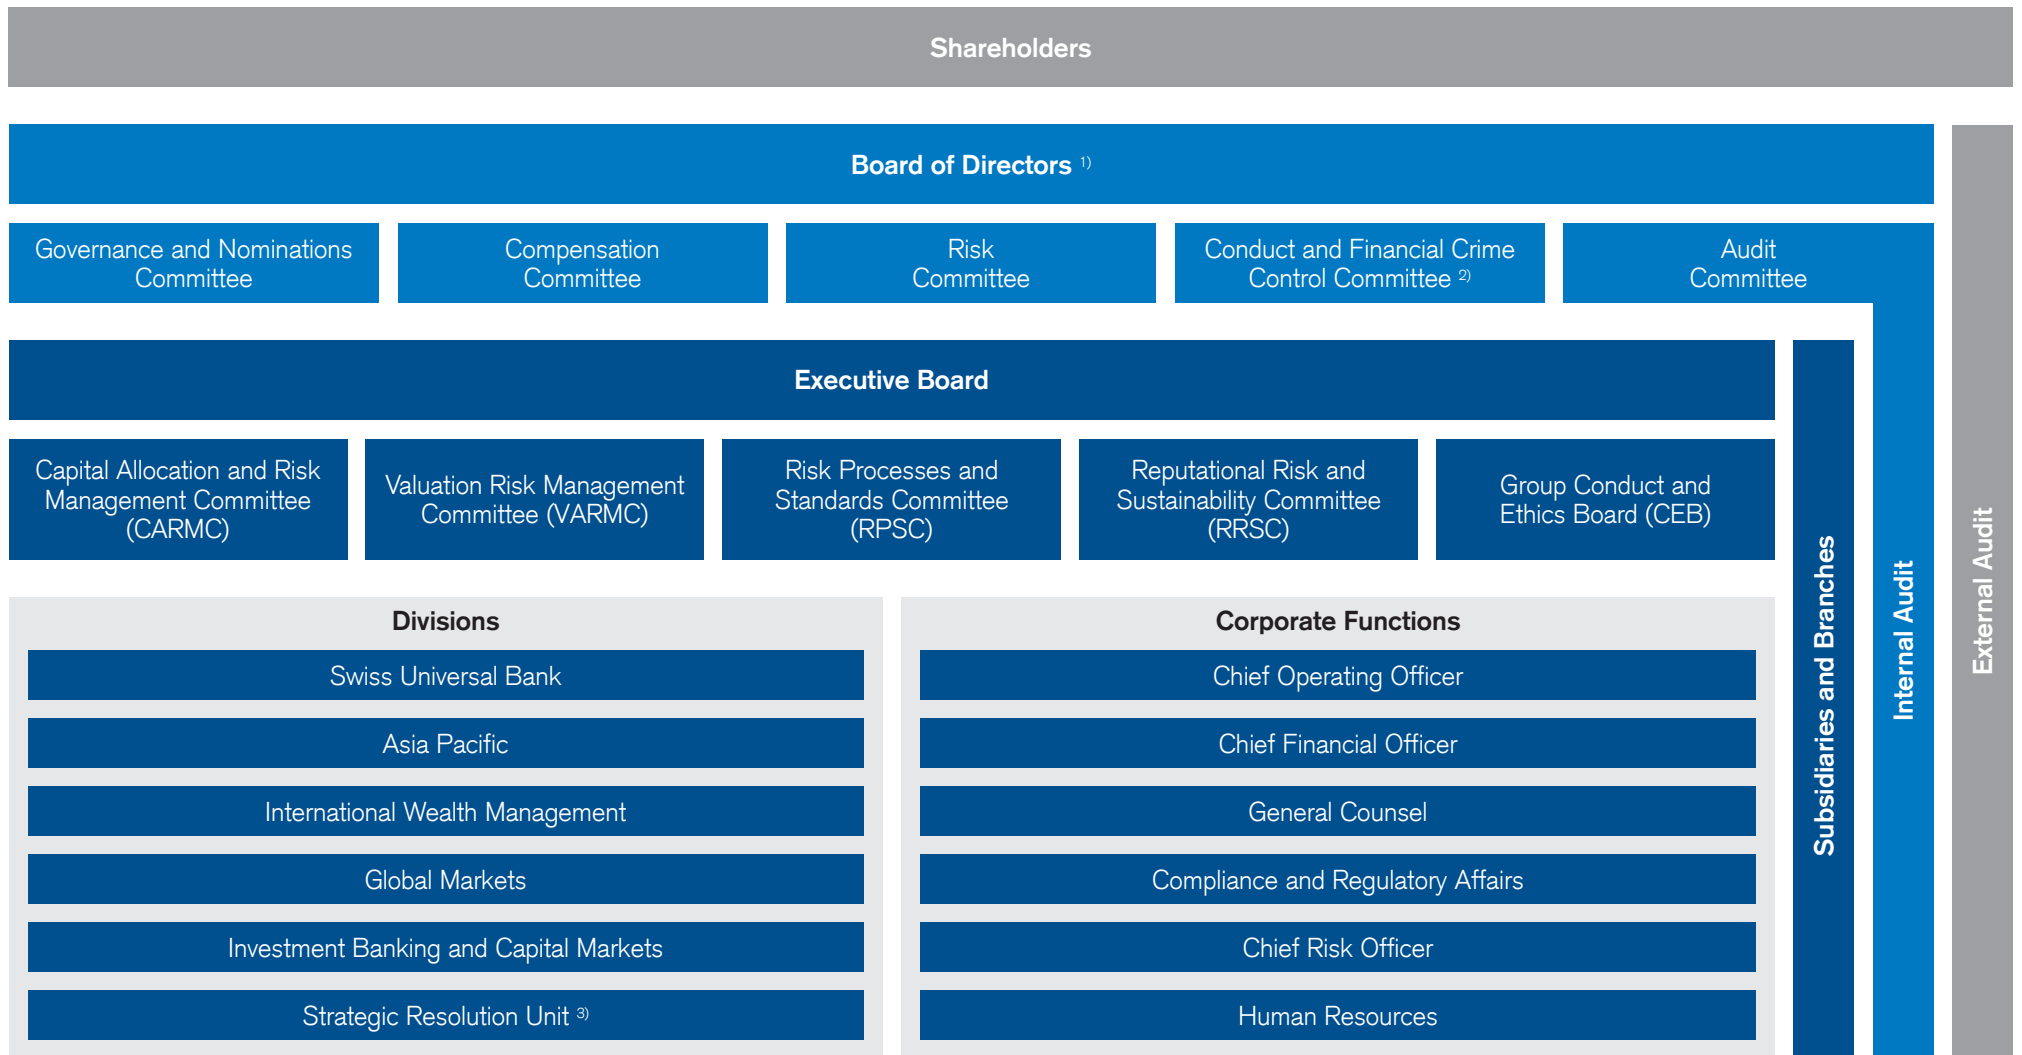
Shareholders

Board of Directors $^{1)}$

Governance and Nominations Committee

Compensation Committee

Risk Committee

Conduct and Financial Crime Control Committee $^{2)}$

Audit Committee

Executive Board

Capital Allocation and Risk Management Committee (CARMC)

Valuation Risk Management Committee (VARMC)

Risk Processes and Standards Committee (RPSC)

Reputational Risk and Sustainability Committee (RRSC)

Group Conduct and Ethics Board (CEB)

Divisions

Swiss Universal Bank

Asia Pacific

International Wealth Management

Global Markets

Investment Banking and Capital Markets

Strategic Resolution Unit $^{3)}$

Corporate Functions

Chief Operating Officer

Chief Financial Officer

General Counsel

Compliance and Regulatory Affairs

Chief Risk Officer

Human Resources

Subsidiaries and Branches

Internal Audit

External Audit